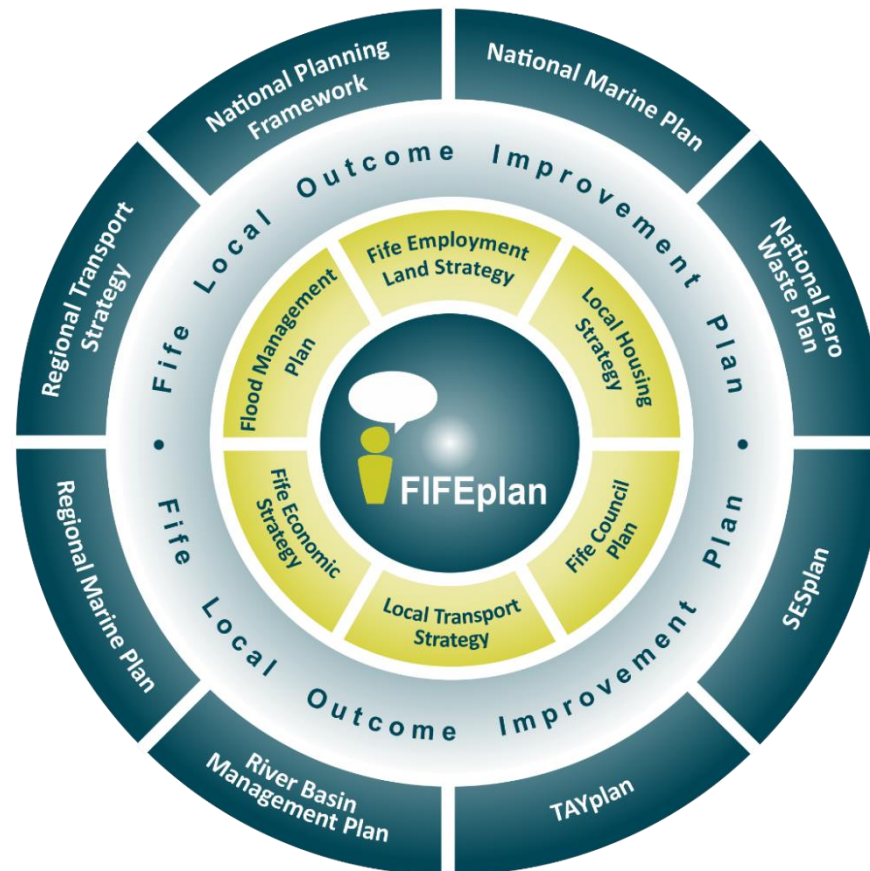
National Planning Framework

National Marine Plan

National Zero Waste Plan

SESplan

TAYplan

River Basin Management Plan

Regional Marine Plan

Regional Transport Strategy

Fife Local Outcome Improvement Plan • Fife Local Outcome Improvement Plan •

Fife Employment Land Strategy

Local Housing Strategy

Fife Council Plan

Local Transport Strategy

Fife Economic Strategy

Flood Management Plan

FIFEplan